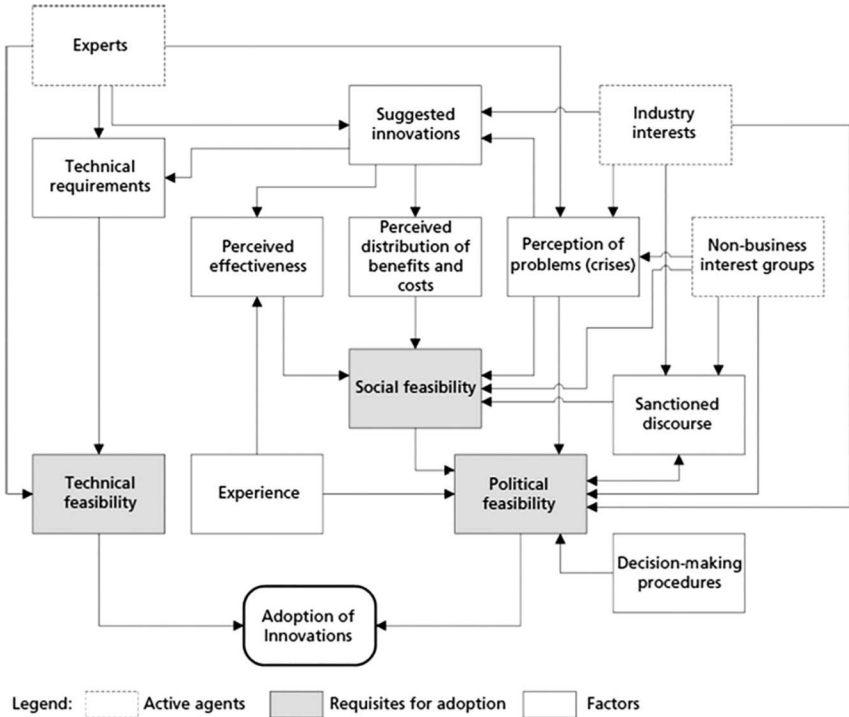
Experts

Suggested innovations

Industry interests

Technical requirements

Perceived effectiveness

Perceived distribution of benefits and costs

Perception of problems (crises)

Non-business interest groups

Social feasibility

Sanctioned discourse

Technical feasibility

Experience

Political feasibility

Decision-making procedures

Adoption of Innovations

Legend: Active agents Requisites for adoption Factors